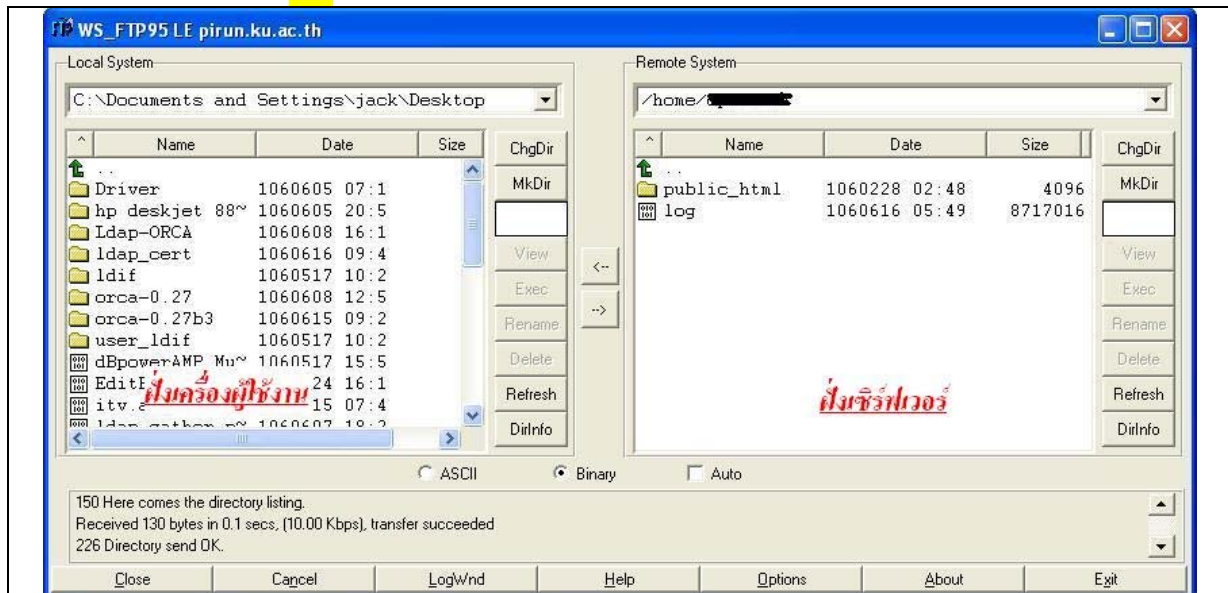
WS_FTP95 LE pirun.ku.ac.th

Local System

C:\Documents and Settings\jack\Desktop

| Name | Date | Size |
|---|---|---|
| .. | | |
| Driver | 1060605 07:1 | |
| hp deskjet 88~ | 1060605 20:5 | |
| Ldap-ORCA | 1060608 16:1 | |
| ldap_cert | 1060616 09:4 | |
| ldif | 1060517 10:2 | |
| orca-0.27 | 1060608 12:5 | |
| orca-0.27b3 | 1060615 09:2 | |
| user_ldif | 1060517 10:2 | |
| dBpowerAMP Mu~ | 1060517 15:5 | |
| EditP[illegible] | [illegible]24 16:1 | |
| itv.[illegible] | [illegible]15 07:4 | |
| ldap-gather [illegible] | 1060607 10:2 | |

ฝั่งเครื่องผู้ใช้งาน

ChgDir
MkDir
View
Exec
Rename
Delete
Refresh
DirInfo

<--
-->

Remote System

/home/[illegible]

| Name | Date | Size |
|---|---|---|
| .. | | |
| public_html | 1060228 02:48 | 4096 |
| log | 1060616 05:49 | 8717016 |

ฝั่งเซิร์ฟเวอร์

ChgDir
MkDir
View
Exec
Rename
Delete
Refresh
DirInfo

ASCII Binary Auto

150 Here comes the directory listing.
Received 130 bytes in 0.1 secs, (10.00 Kbps), transfer succeeded
226 Directory send OK.

Close Cancel LogWnd Help Options About Exit